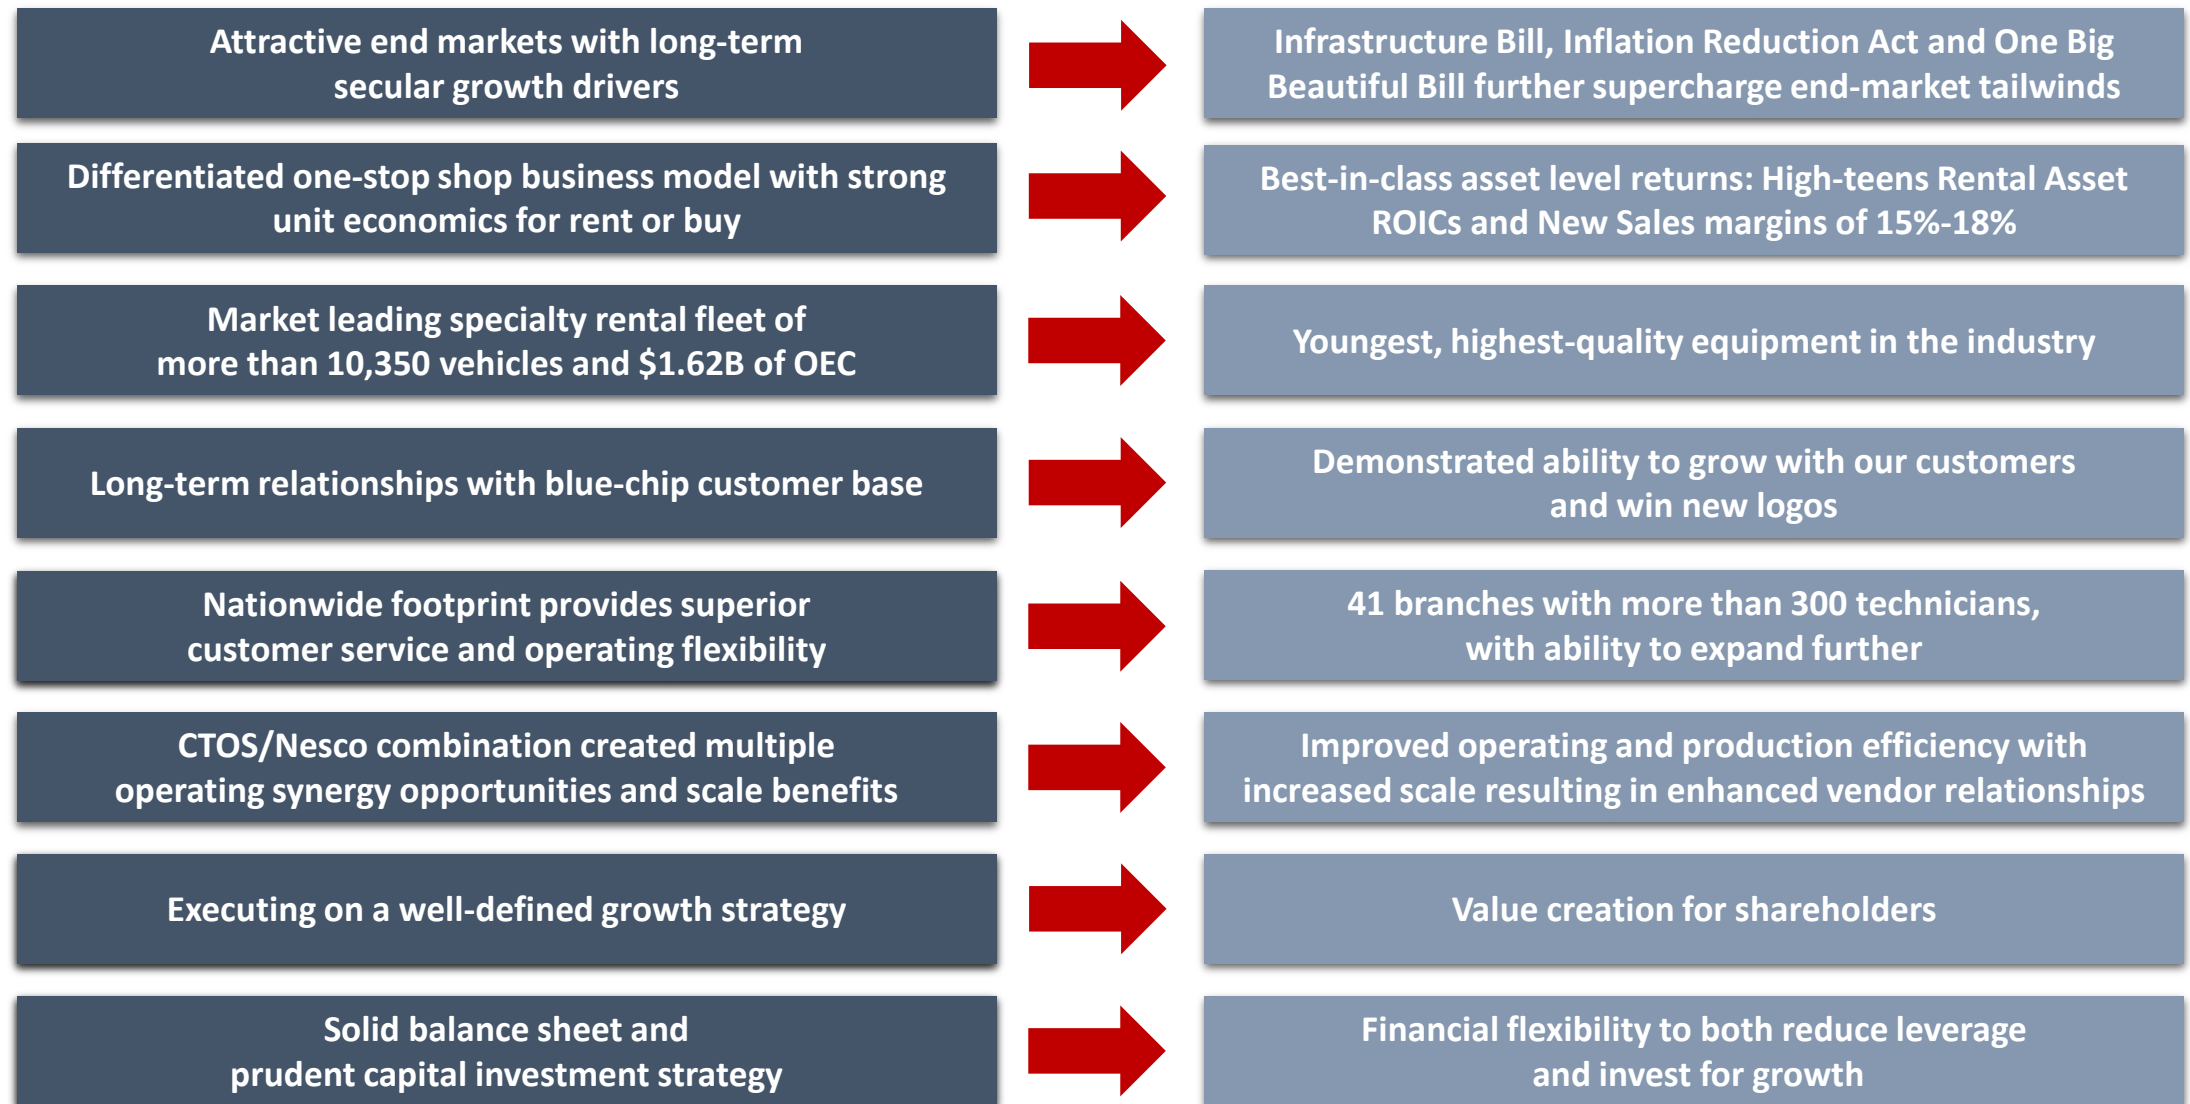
Attractive end markets with long-term secular growth drivers

Infrastructure Bill, Inflation Reduction Act and One Big Beautiful Bill further supercharge end-market tailwinds

Differentiated one-stop shop business model with strong unit economics for rent or buy

Best-in-class asset level returns: High-teens Rental Asset ROICs and New Sales margins of 15%-18%

Market leading specialty rental fleet of more than 10,350 vehicles and $1.62B of OEC

Youngest, highest-quality equipment in the industry

Long-term relationships with blue-chip customer base

Demonstrated ability to grow with our customers and win new logos

Nationwide footprint provides superior customer service and operating flexibility

41 branches with more than 300 technicians, with ability to expand further

CTOS/Nesco combination created multiple operating synergy opportunities and scale benefits

Improved operating and production efficiency with increased scale resulting in enhanced vendor relationships

Executing on a well-defined growth strategy

Value creation for shareholders

Solid balance sheet and prudent capital investment strategy

Financial flexibility to both reduce leverage and invest for growth